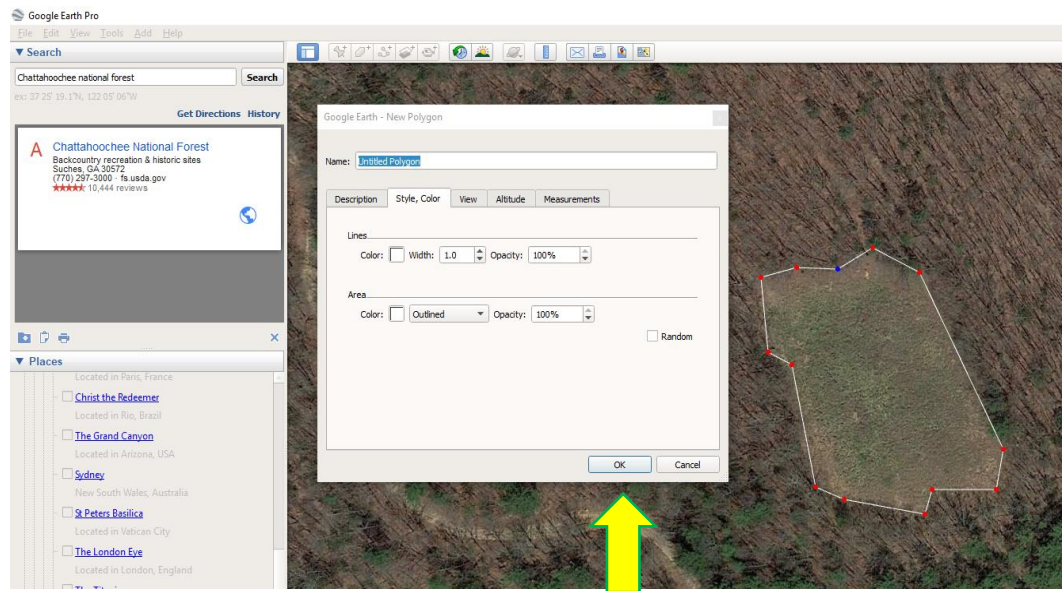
Google Earth Pro
File Edit View Tools Add Help
▼ Search
Chattahoochee national forest
Search
ex: 37 25' 19.1"N, 122 05' 06"W
Get Directions History

A Chattahoochee National Forest
Backcountry recreation & historic sites
Suches, GA 30572
(770) 297-3000 · fs.usda.gov
★★★★★ 10,444 reviews

▼ Places
Located in Paris, France
Christ the Redeemer
Located in Rio, Brazil
The Grand Canyon
Located in Arizona, USA
Sydney
New South Wales, Australia
St Peters Basilica
Located in Vatican City
The London Eye
Located in London, England
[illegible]

Google Earth - New Polygon
Name: Untitled Polygon
Description | Style, Color | View | Altitude | Measurements
Lines
Color: Width: 1.0 Opacity: 100%
Area
Color: Outlined Opacity: 100%
Random
OK Cancel